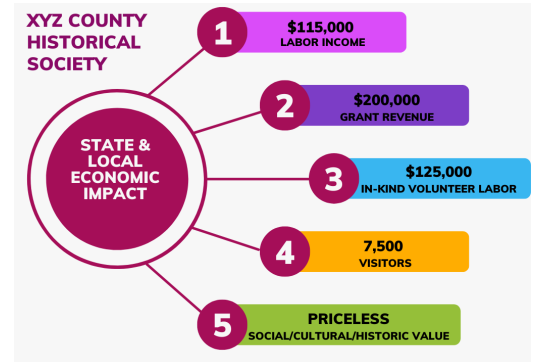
XYZ COUNTY HISTORICAL SOCIETY

STATE & LOCAL ECONOMIC IMPACT

1
$115,000
LABOR INCOME

2
$200,000
GRANT REVENUE

3
$125,000
IN-KIND VOLUNTEER LABOR

4
7,500
VISITORS

5
PRICELESS
SOCIAL/CULTURAL/HISTORIC VALUE